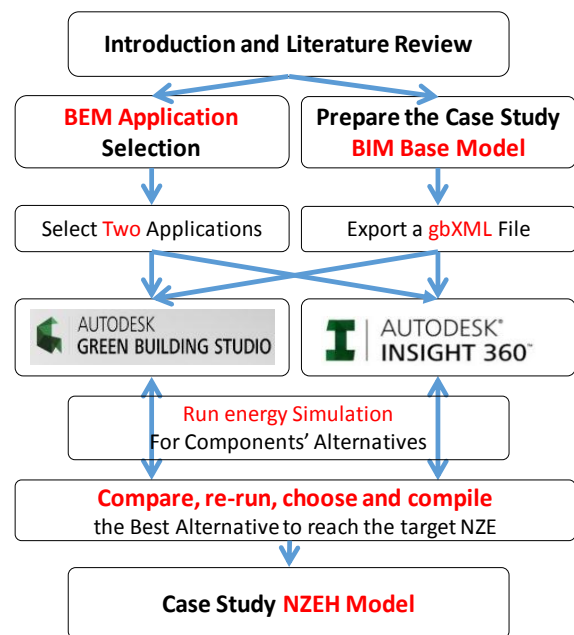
Introduction and Literature Review

BEM Application Selection

Prepare the Case Study BIM Base Model

Select Two Applications

Export a gbXML File

AUTODESK GREEN BUILDING STUDIO

AUTODESK® INSIGHT 360™

Run energy Simulation For Components' Alternatives

Compare, re-run, choose and compile the Best Alternative to reach the target NZE

Case Study NZEH Model